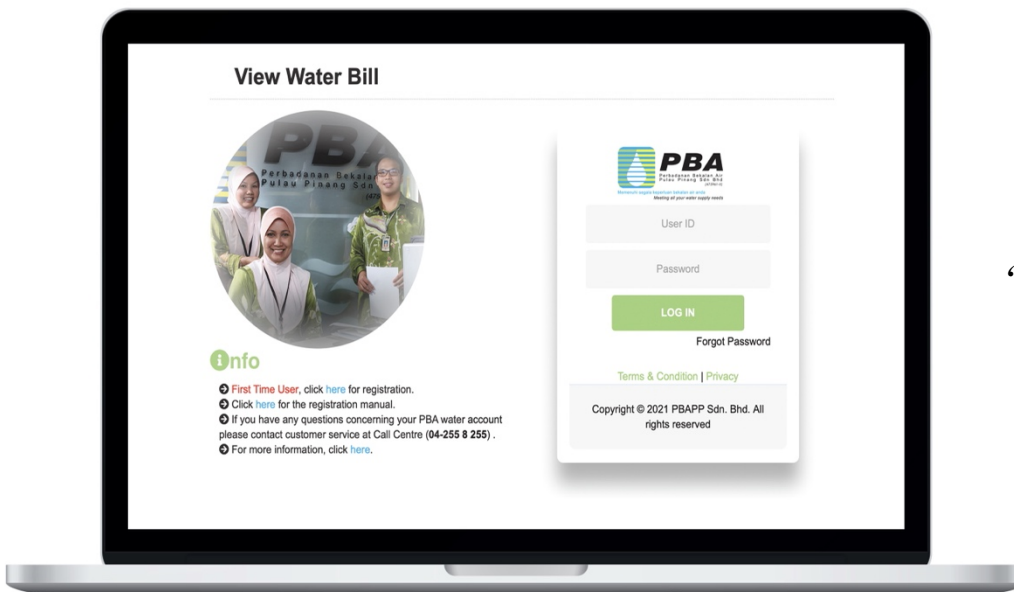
View Water Bill

PBA
Perbadanan Bekalan
Pulau Pinang Sdn

Info

First Time User, click here for registration.
Click here for the registration manual.
If you have any questions concerning your PBA water account please contact customer service at Call Centre (04-255 8 255) .
For more information, click here.

PBA
Perbadanan Bekalan Air Pulau Pinang Sdn Bhd
Meeting all your water supply needs

User ID

Password

LOG IN

Forgot Password

Terms & Condition | Privacy

Copyright © 2021 PBAPP Sdn. Bhd. All rights reserved